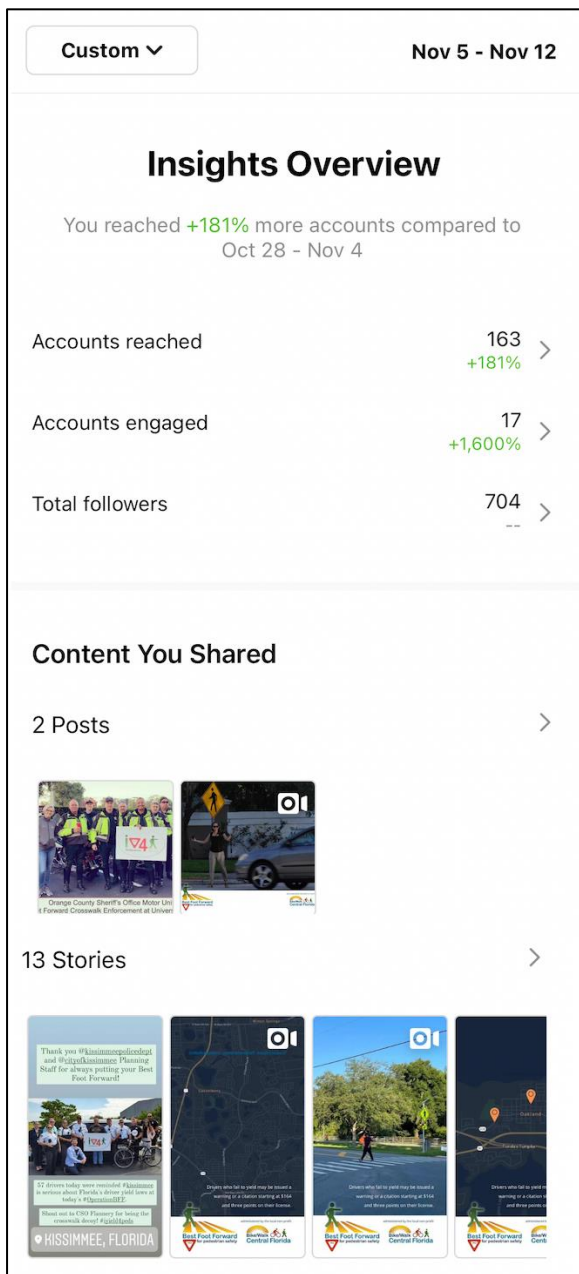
Custom

Nov 5 - Nov 12

Insights Overview

You reached +181% more accounts compared to Oct 28 - Nov 4

Accounts reached 163 +181%

Accounts engaged 17 +1,600%

Total followers 704 --

Content You Shared

2 Posts

Orange County Sheriff's Office Motor Unit
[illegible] Forward Crosswalk Enforcement at Univer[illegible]

13 Stories

Thank you @kissimmeepolicedept and @cityofkissimmee Planning Staff for always putting your Best Foot Forward!

57 drivers today were reminded #kissimmee is serious about Florida's driver yield laws at today's #OperationBFF!

Shout out to CSO Flannery for being the crosswalk decoy! #yield4peds

KISSIMMEE, FLORIDA

Drivers who fail to yield may be issued a warning or a citation starting at $164 and three points on their license.

Best Foot Forward for pedestrian safety

BikeWalk Central Florida

Drivers who fail to yield may be issued a warning or a citation starting at $164 and three points on their license.

Best Foot Forward for pedestrian safety

BikeWalk Central Florida

Drivers who fail to yield may be issued a warning or a citation starting at $164 and three points on their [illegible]

Best Foot Forward for pedestrian safety

BikeWalk Cen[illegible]